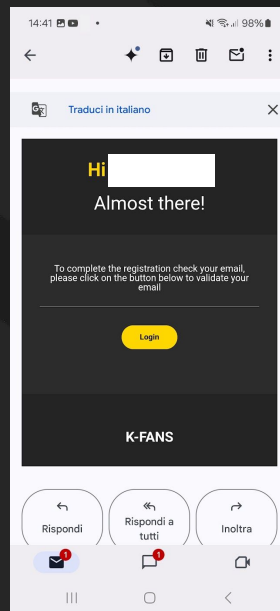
14:41 • 98%

Traduci in italiano

Hi

Almost there!

To complete the registration check your email, please click on the button below to validate your email

Login

K-FANS

Rispondi

Rispondi a tutti

Inoltra

1

1